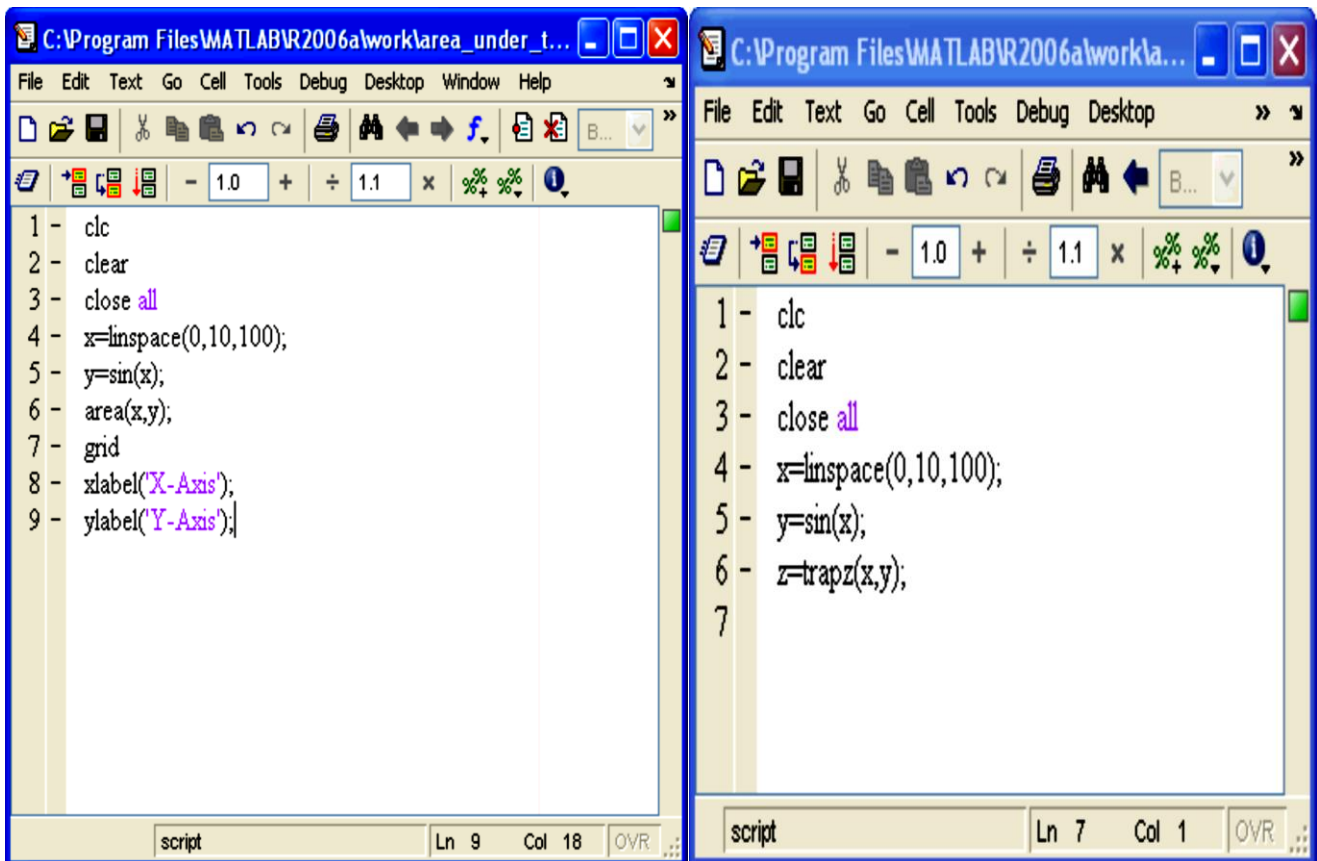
C:\Program Files\MATLAB\R2006a\work\area_under_t...

File Edit Text Go Cell Tools Debug Desktop Window Help

B...

- 1.0 + ÷ 1.1 ×

1 - clc
2 - clear
3 - close all
4 - x=linspace(0,10,100);
5 - y=sin(x);
6 - area(x,y);
7 - grid
8 - xlabel('X-Axis');
9 - ylabel('Y-Axis');

script Ln 9 Col 18 OVR

C:\Program Files\MATLAB\R2006a\work\a...

File Edit Text Go Cell Tools Debug Desktop

B...

- 1.0 + ÷ 1.1 ×

1 - clc
2 - clear
3 - close all
4 - x=linspace(0,10,100);
5 - y=sin(x);
6 - z=trapz(x,y);
7

script Ln 7 Col 1 OVR